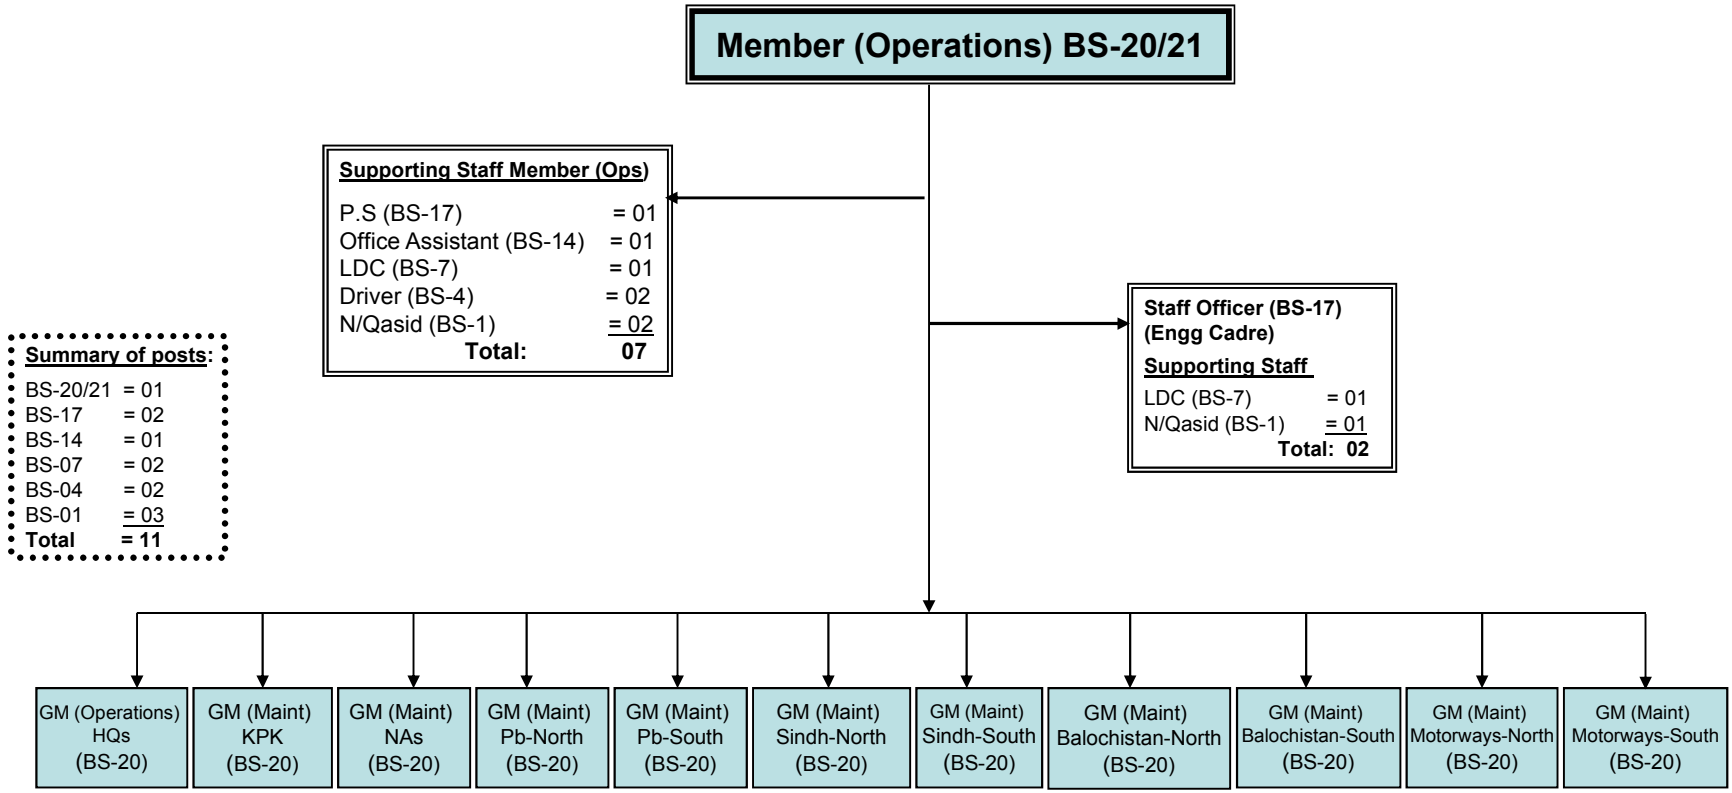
Member (Operations) BS-20/21

Supporting Staff Member (Ops)

P.S (BS-17) = 01
Office Assistant (BS-14) = 01
LDC (BS-7) = 01
Driver (BS-4) = 02
N/Qasid (BS-1) = 02
Total: 07

Summary of posts:

BS-20/21 = 01
BS-17 = 02
BS-14 = 01
BS-07 = 02
BS-04 = 02
BS-01 = 03
Total = 11

Staff Officer (BS-17)
(Engg Cadre)

Supporting Staff

LDC (BS-7) = 01
N/Qasid (BS-1) = 01
Total: 02

GM (Operations) HQs (BS-20)

GM (Maint) KPK (BS-20)

GM (Maint) NAs (BS-20)

GM (Maint) Pb-North (BS-20)

GM (Maint) Pb-South (BS-20)

GM (Maint) Sindh-North (BS-20)

GM (Maint) Sindh-South (BS-20)

GM (Maint) Balochistan-North (BS-20)

GM (Maint) Balochistan-South (BS-20)

GM (Maint) Motorways-North (BS-20)

GM (Maint) Motorways-South (BS-20)